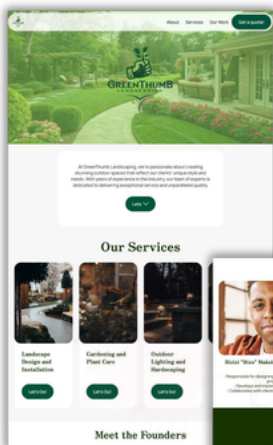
About Services Our Work Get a quote

GREENTHUMB LANDSCAPING

At GreenThumb Landscaping, we're passionate about creating stunning outdoor spaces that reflect our clients' unique style and needs. With years of experience in the industry, our team of experts is dedicated to delivering exceptional service and unparalleled quality.

Let's Go

Our Services

Landscape Design and Installation

Let's Go

Gardening and Plant Care

Let's Go

Outdoor Lighting and Hardscaping

Let's Go

Meet the Founders

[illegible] "Rou" Makh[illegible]

- Responsible for designin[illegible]
- Develops and imp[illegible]
- Collaborates with clien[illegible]